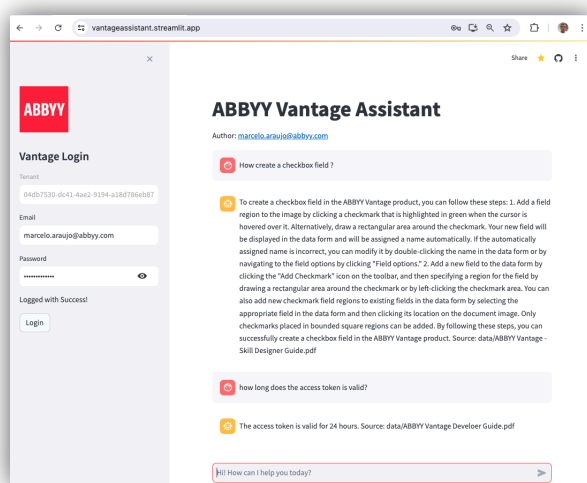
vantageassistant.streamlit.app

Share

ABBYY

Vantage Login

Tenant

04db7530-dc41-4ae2-9194-a18d786eb87

Email

marcelo.araujo@abbyy.com

Password

••••••••••••••

Logged with Success!

Login

ABBYY Vantage Assistant

Author: marcelo.araujo@abbyy.com

How create a checkbox field ?

To create a checkbox field in the ABBYY Vantage product, you can follow these steps: 1. Add a field region to the image by clicking a checkmark that is highlighted in green when the cursor is hovered over it. Alternatively, draw a rectangular area around the checkmark. Your new field will be displayed in the data form and will be assigned a name automatically. If the automatically assigned name is incorrect, you can modify it by double-clicking the name in the data form or by navigating to the field options by clicking "Field options." 2. Add a new field to the data form by clicking the "Add Checkmark" icon on the toolbar, and then specifying a region for the field by drawing a rectangular area around the checkmark or by left-clicking the checkmark area. You can also add new checkmark field regions to existing fields in the data form by selecting the appropriate field in the data form and then clicking its location on the document image. Only checkmarks placed in bounded square regions can be added. By following these steps, you can successfully create a checkbox field in the ABBYY Vantage product. Source: data/ABBYY Vantage - Skill Designer Guide.pdf

how long does the access token is valid?

The access token is valid for 24 hours. Source: data/ABBYY Vantage Develoer Guide.pdf

Hi! How can I help you today?